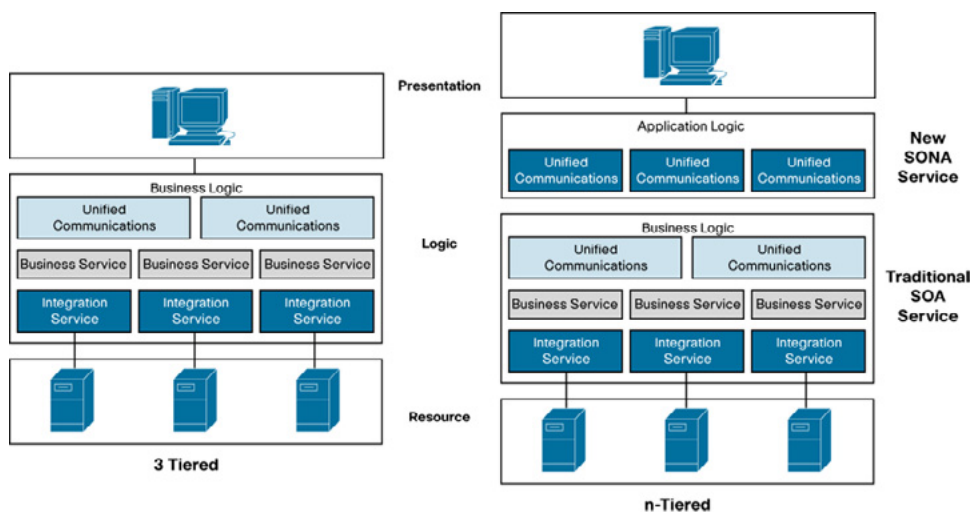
Presentation

Business Logic

Unified Communications

Unified Communications

Business Service

Business Service

Business Service

Integration Service

Integration Service

Integration Service

Logic

Resource

3 Tiered

Application Logic

Unified Communications

Unified Communications

Unified Communications

New SONA Service

Business Logic

Unified Communications

Unified Communications

Business Service

Business Service

Business Service

Integration Service

Integration Service

Integration Service

Traditional SOA Service

n-Tiered